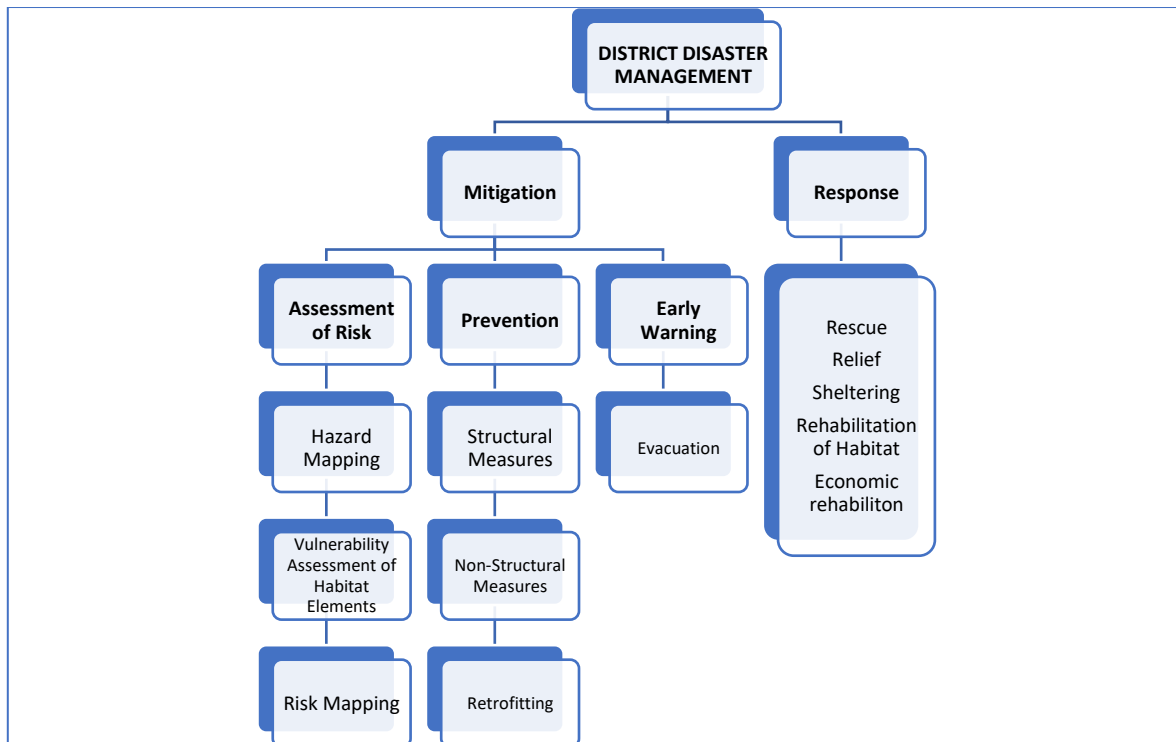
DISTRICT DISASTER MANAGEMENT

Mitigation

Response

Assessment of Risk

Prevention

Early Warning

Rescue
Relief
Sheltering
Rehabilitation of Habitat
Economic rehabiliton

Hazard Mapping

Structural Measures

Evacuation

Vulnerability Assessment of Habitat Elements

Non-Structural Measures

Risk Mapping

Retrofitting